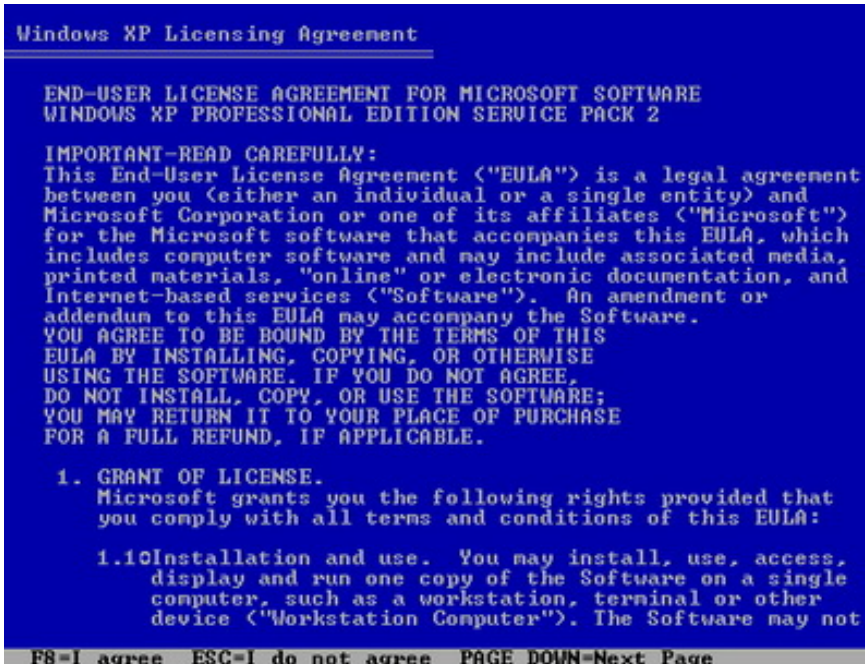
Windows XP Licensing Agreement

END-USER LICENSE AGREEMENT FOR MICROSOFT SOFTWARE
WINDOWS XP PROFESSIONAL EDITION SERVICE PACK 2

IMPORTANT-READ CAREFULLY:
This End-User License Agreement ("EULA") is a legal agreement between you (either an individual or a single entity) and Microsoft Corporation or one of its affiliates ("Microsoft") for the Microsoft software that accompanies this EULA, which includes computer software and may include associated media, printed materials, "online" or electronic documentation, and Internet-based services ("Software"). An amendment or addendum to this EULA may accompany the Software.
YOU AGREE TO BE BOUND BY THE TERMS OF THIS EULA BY INSTALLING, COPYING, OR OTHERWISE USING THE SOFTWARE. IF YOU DO NOT AGREE, DO NOT INSTALL, COPY, OR USE THE SOFTWARE; YOU MAY RETURN IT TO YOUR PLACE OF PURCHASE FOR A FULL REFUND, IF APPLICABLE.

1. GRANT OF LICENSE.
Microsoft grants you the following rights provided that you comply with all terms and conditions of this EULA:

1.1©Installation and use. You may install, use, access, display and run one copy of the Software on a single computer, such as a workstation, terminal or other device ("Workstation Computer"). The Software may not

F8=I agree ESC=I do not agree PAGE DOWN=Next Page